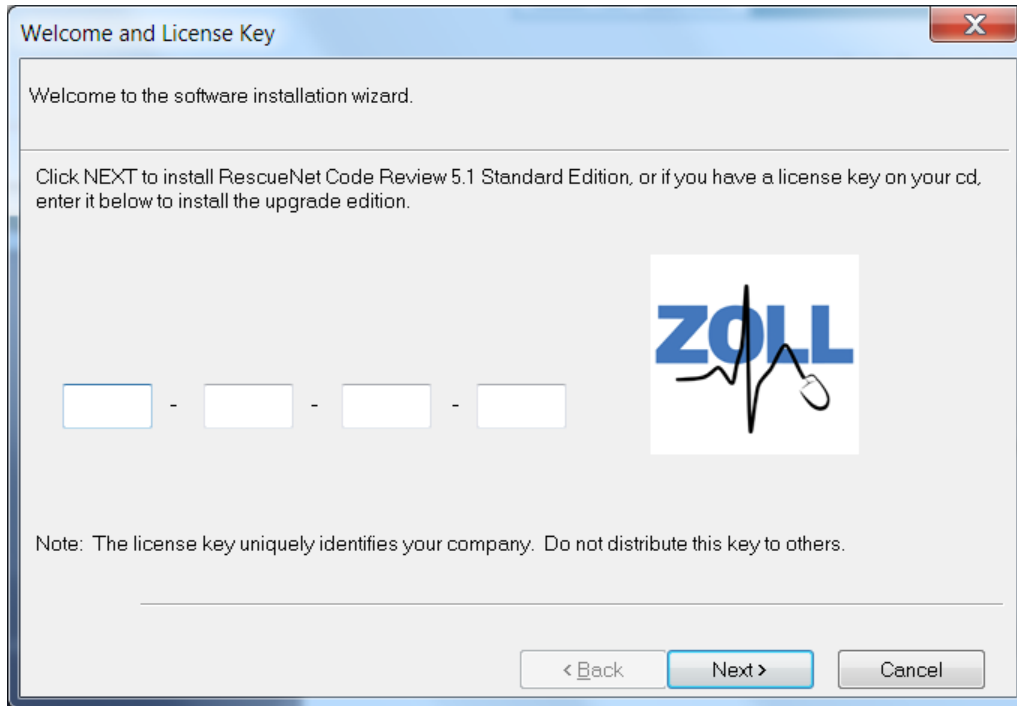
Welcome and License Key

Welcome to the software installation wizard.

Click NEXT to install RescueNet Code Review 5.1 Standard Edition, or if you have a license key on your cd, enter it below to install the upgrade edition.

- - -

ZOLL

Note: The license key uniquely identifies your company. Do not distribute this key to others.

< Back
Next >
Cancel